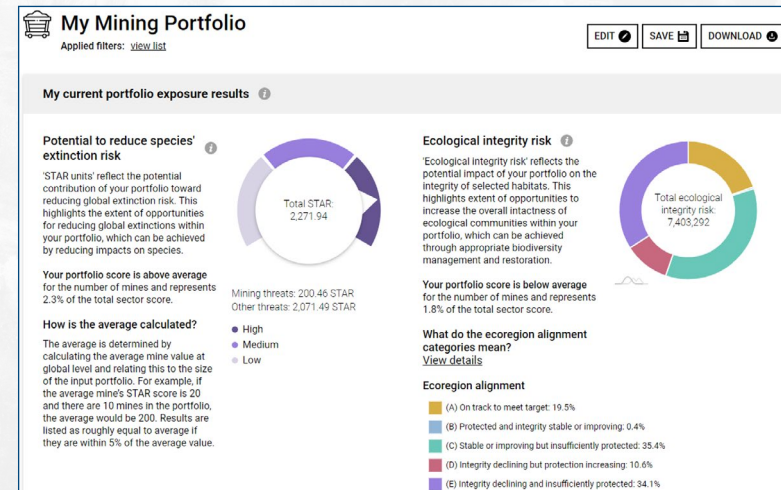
My Mining Portfolio

Applied filters: view list

EDIT SAVE DOWNLOAD

My current portfolio exposure results

Potential to reduce species' extinction risk

'STAR units' reflect the potential contribution of your portfolio toward reducing global extinction risk. This highlights the extent of opportunities for reducing global extinctions within your portfolio, which can be achieved by reducing impacts on species.

Your portfolio score is above average for the number of mines and represents 2.3% of the total sector score.

How is the average calculated?

The average is determined by calculating the average mine value at global level and relating this to the size of the input portfolio. For example, if the average mine's STAR score is 20 and there are 10 mines in the portfolio, the average would be 200. Results are listed as roughly equal to average if they are within 5% of the average value.

Total STAR: 2,271.94

Mining threats: 200.46 STAR
Other threats: 2,071.49 STAR

High
Medium
Low

Ecological integrity risk

'Ecological integrity risk' reflects the potential impact of your portfolio on the integrity of selected habitats. This highlights extent of opportunities to increase the overall intactness of ecological communities within your portfolio, which can be achieved through appropriate biodiversity management and restoration.

Total ecological integrity risk: 7,403,292

Your portfolio score is below average for the number of mines and represents 1.8% of the total sector score.

What do the ecoregion alignment categories mean?
View details

Ecoregion alignment

(A) On track to meet target: 19.5%
(B) Protected and integrity stable or improving: 0.4%
(C) Stable or improving but insufficiently protected: 35.4%
(D) Integrity declining but protection increasing: 10.6%
(E) Integrity declining and insufficiently protected: 34.1%